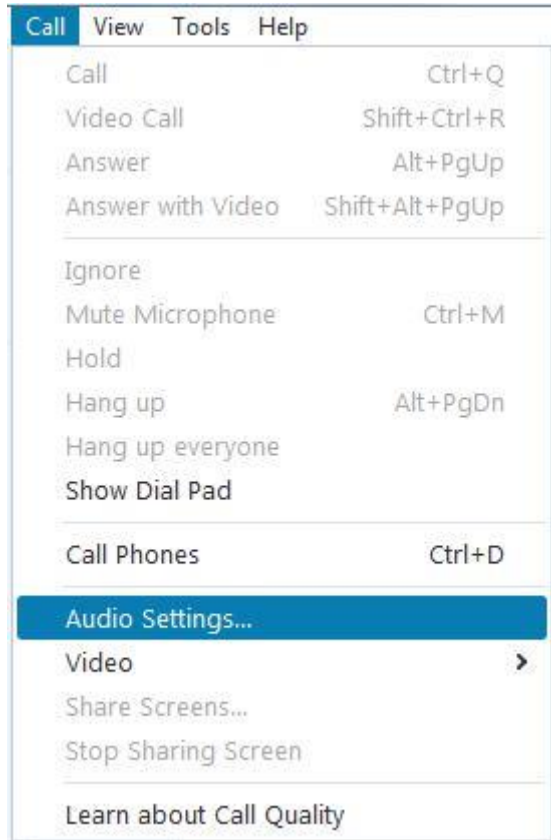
Call View Tools Help

Call Ctrl+Q
Video Call Shift+Ctrl+R
Answer Alt+PgUp
Answer with Video Shift+Alt+PgUp

Ignore
Mute Microphone Ctrl+M
Hold
Hang up Alt+PgDn
Hang up everyone
Show Dial Pad

Call Phones Ctrl+D

Audio Settings...
Video
Share Screens...
Stop Sharing Screen

Learn about Call Quality